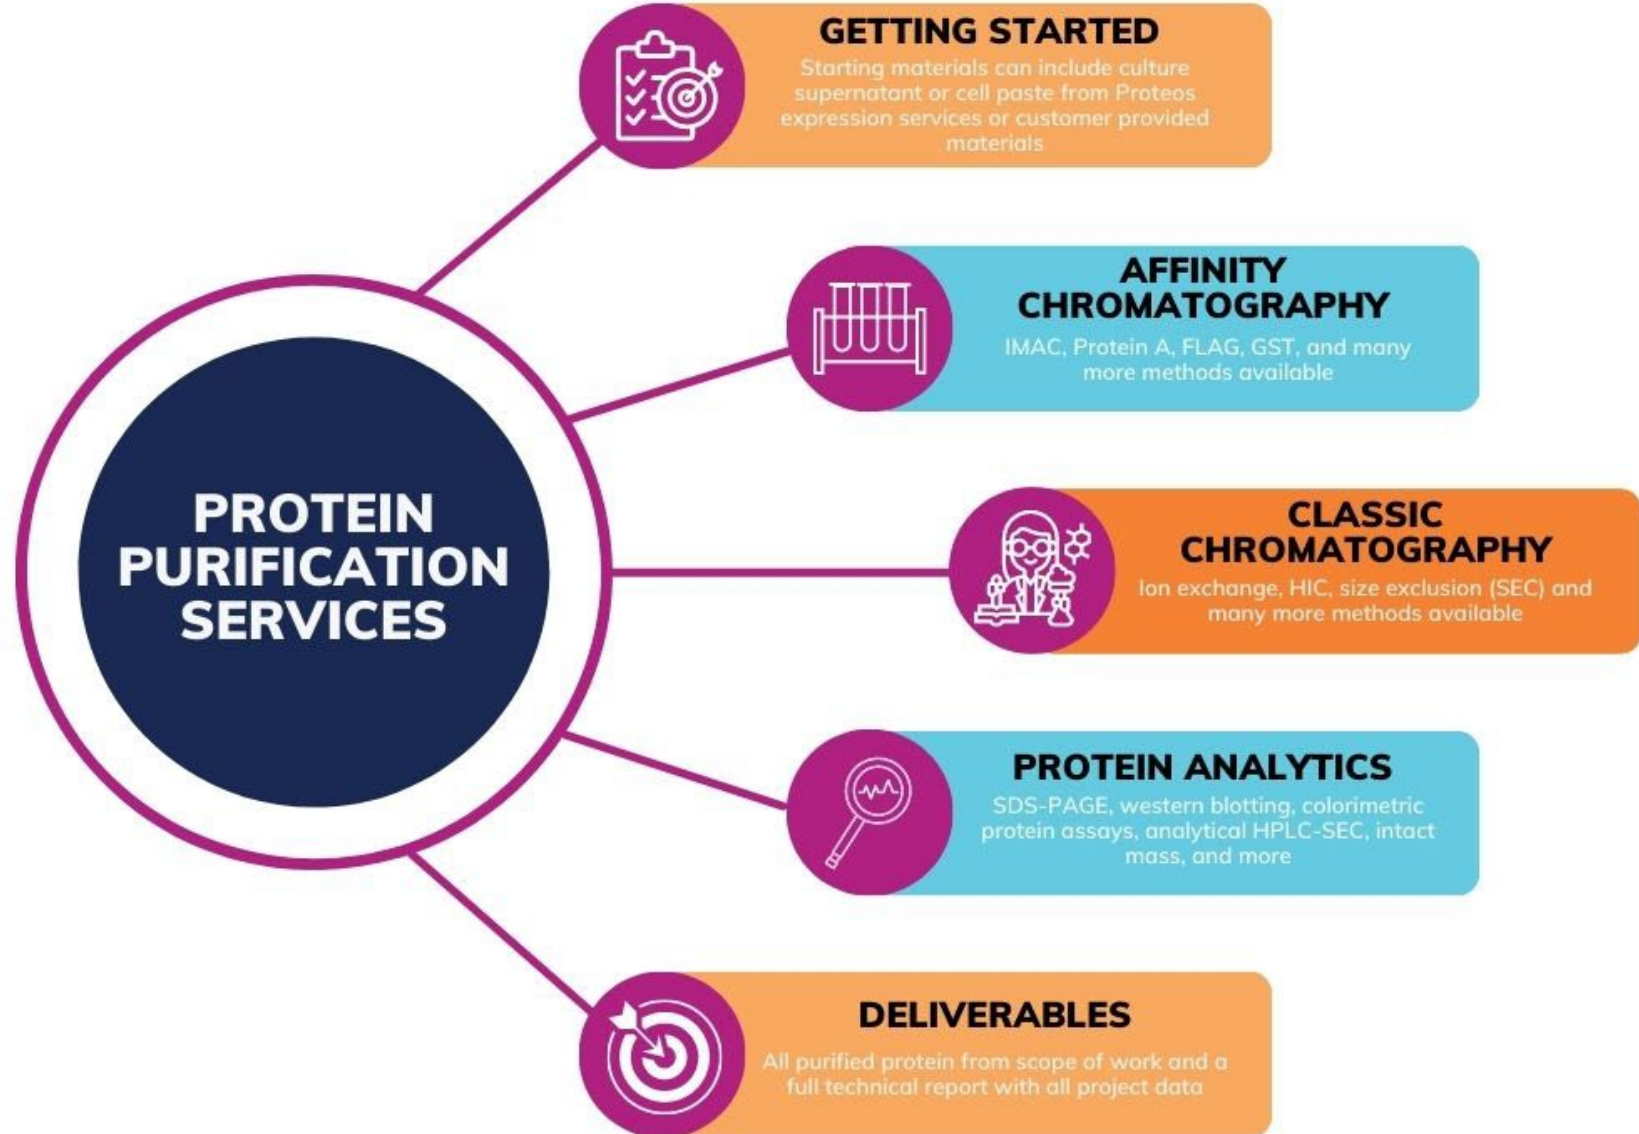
PROTEIN PURIFICATION SERVICES

GETTING STARTED
Starting materials can include culture supernatant or cell paste from Proteos expression services or customer provided materials

AFFINITY CHROMATOGRAPHY
IMAC, Protein A, FLAG, GST, and many more methods available

CLASSIC CHROMATOGRAPHY
Ion exchange, HIC, size exclusion (SEC) and many more methods available

PROTEIN ANALYTICS
SDS-PAGE, western blotting, colorimetric protein assays, analytical HPLC-SEC, intact mass, and more

DELIVERABLES
All purified protein from scope of work and a full technical report with all project data